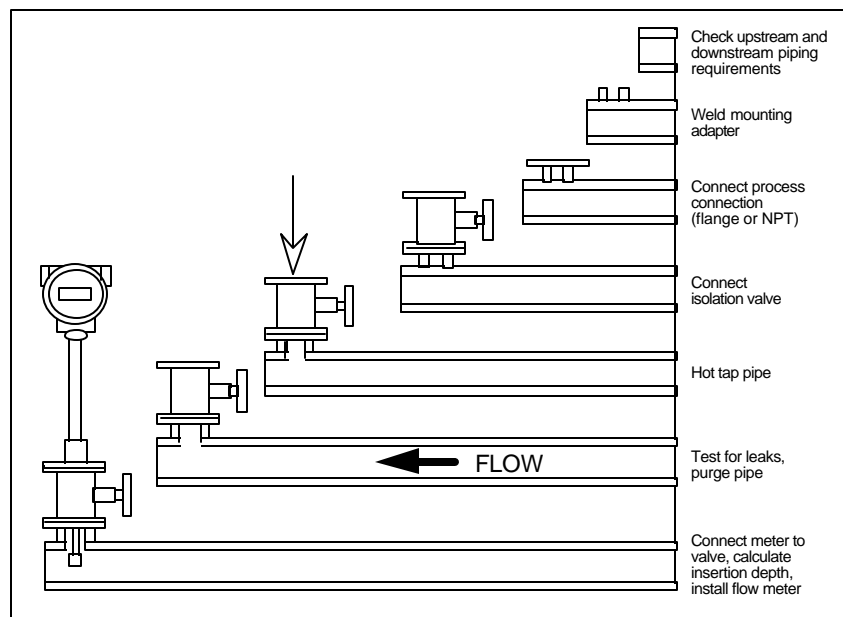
Check upstream and downstream piping requirements

Weld mounting adapter

Connect process connection (flange or NPT)

Connect isolation valve

Hot tap pipe

FLOW

Test for leaks, purge pipe

Connect meter to valve, calculate insertion depth, install flow meter